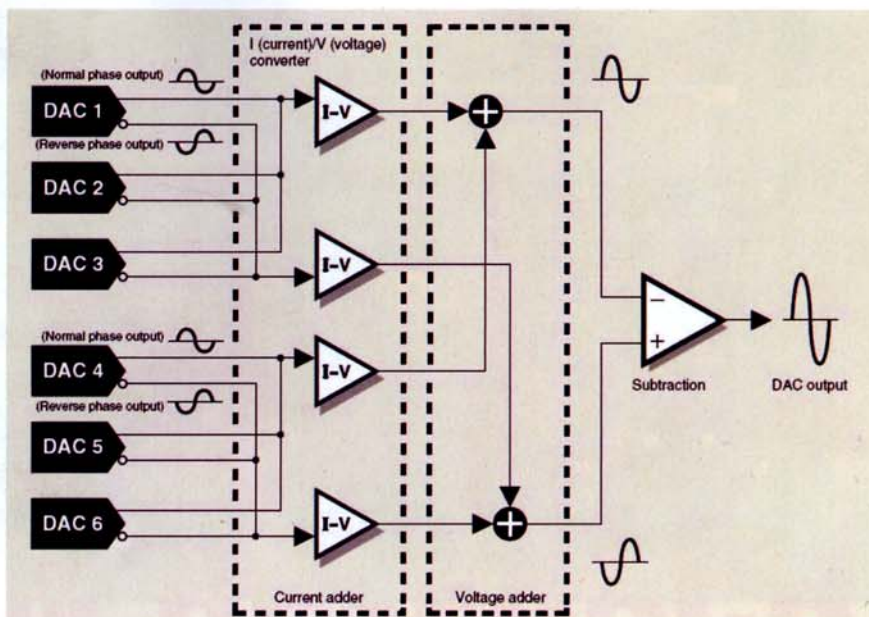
I (current)/V (voltage) converter

(Normal phase output)

DAC 1

(Reverse phase output)

DAC 2

DAC 3

(Normal phase output)

DAC 4

(Reverse phase output)

DAC 5

DAC 6

I-V

I-V

I-V

I-V

Current adder

Voltage adder

−

+

Subtraction

DAC output